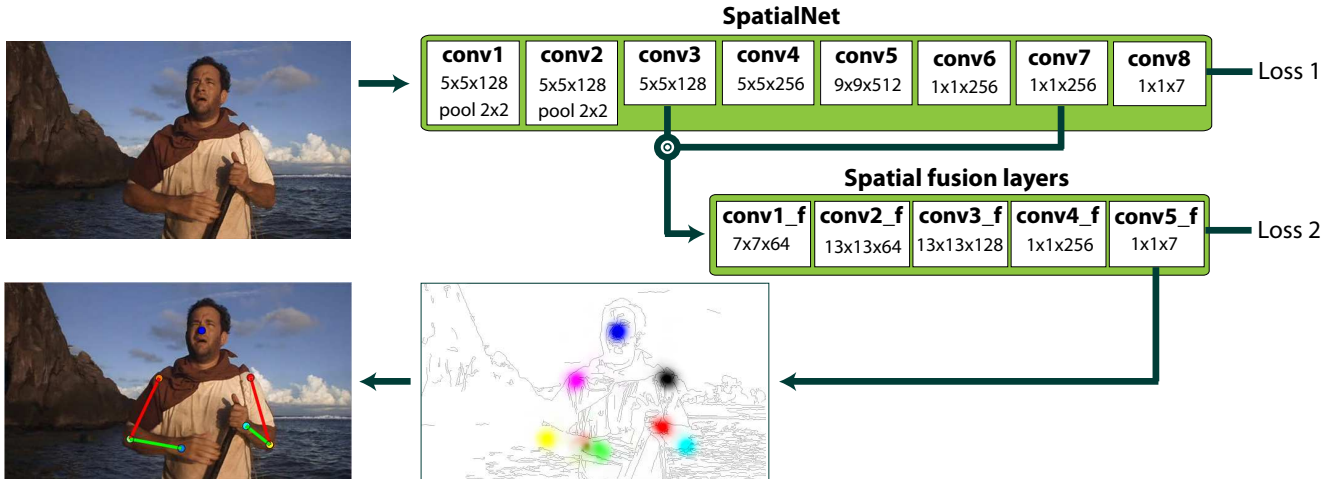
SpatialNet

conv1
5x5x128
pool 2x2

conv2
5x5x128
pool 2x2

conv3
5x5x128

conv4
5x5x256

conv5
9x9x512

conv6
1x1x256

conv7
1x1x256

conv8
1x1x7

Loss 1

Spatial fusion layers

conv1_f
7x7x64

conv2_f
13x13x64

conv3_f
13x13x128

conv4_f
1x1x256

conv5_f
1x1x7

Loss 2